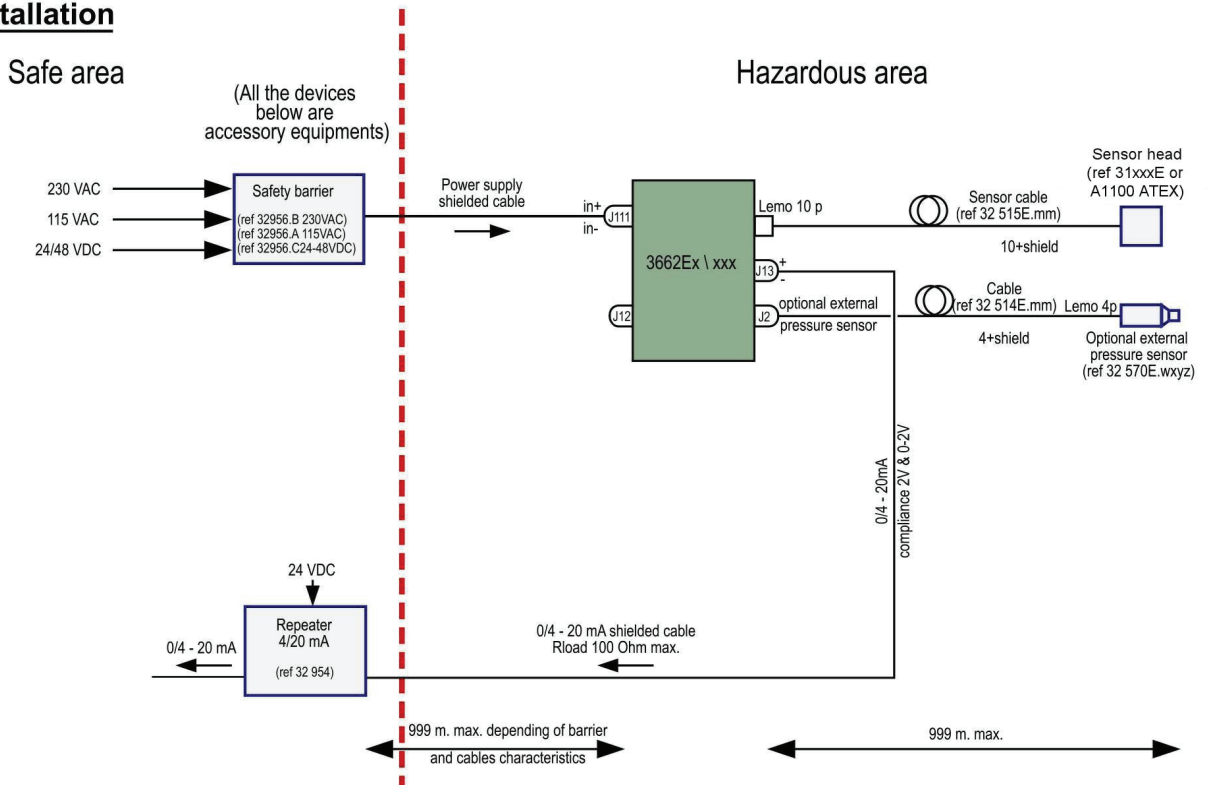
tallation

Safe area

Hazardous area

(All the devices below are accessory equipments)

230 VAC

115 VAC

24/48 VDC

Safety barrier

(ref 32956.B 230VAC)
(ref 32956.A 115VAC)
(ref 32956.C24-48VDC)

Power supply shielded cable

in+
in-
J111

J12

3662Ex \ xxx

Lemo 10 p

J13
+
-

J2

optional external pressure sensor

Sensor cable (ref 32 515E.mm)

10+shield

Sensor head (ref 31xxxE or A1100 ATEX)

Cable (ref 32 514E.mm)

Lemo 4p

4+shield

Optional external pressure sensor (ref 32 570E.wxyz)

0/4 - 20mA
compliance 2V & 0-2V

24 VDC

Repeater 4/20 mA

(ref 32 954)

0/4 - 20 mA

0/4 - 20 mA shielded cable
Rload 100 Ohm max.

999 m. max. depending of barrier and cables characteristics

999 m. max.